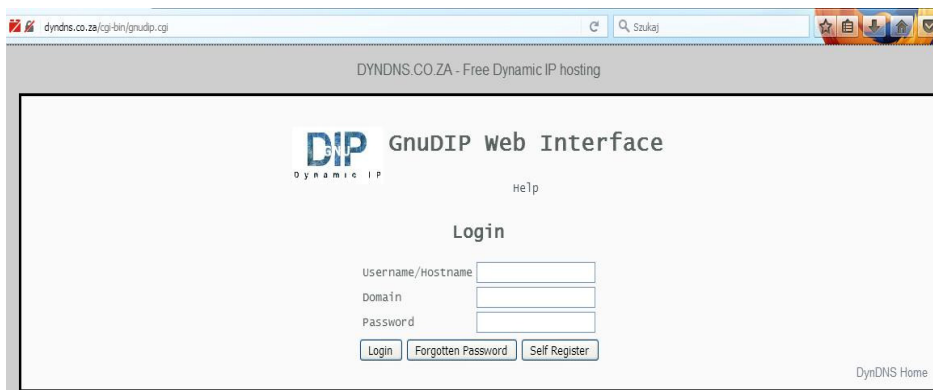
dyndns.co.za/cgi-bin/gnudip.cgi

Szukaj

DYNDNS.CO.ZA - Free Dynamic IP hosting

DIP GNU
Dynamic IP

GnuDIP Web Interface

Help

Login

Username/Hostname

Domain

Password

Login | Forgotten Password | Self Register

DynDNS Home